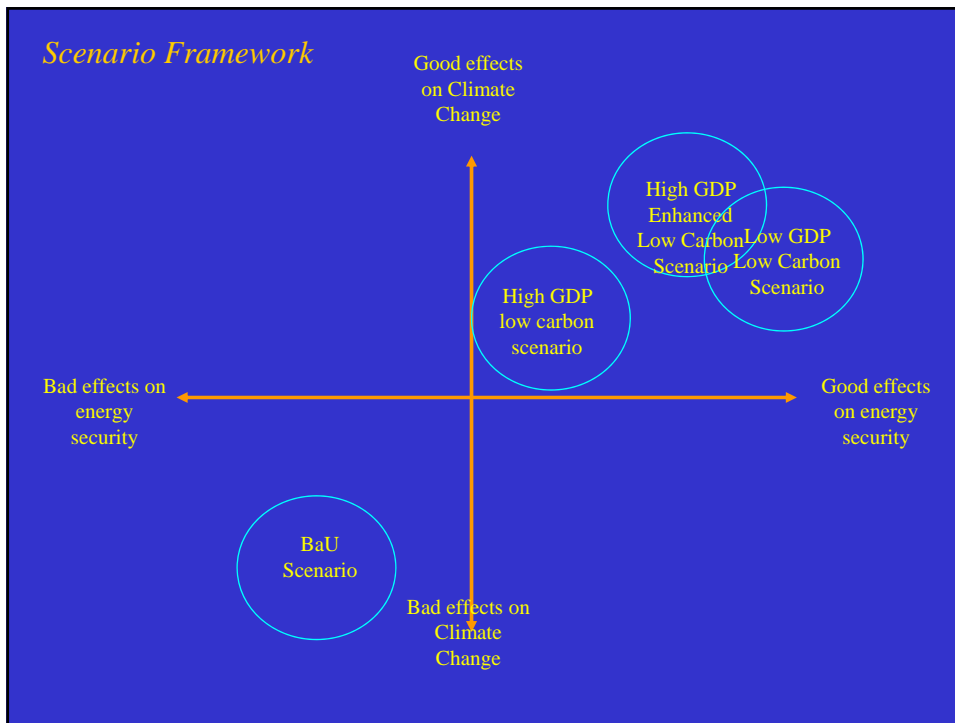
Scenario Framework

Good effects on Climate Change

High GDP Enhanced Low Carbon Scenario

Low GDP Low Carbon Scenario

High GDP low carbon scenario

Bad effects on energy security

Good effects on energy security

BaU Scenario

Bad effects on Climate Change